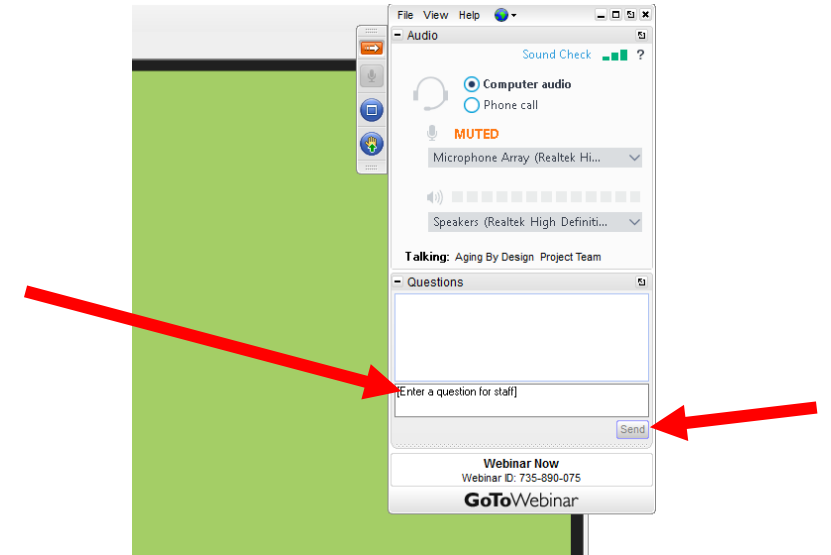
File View Help

Audio

Sound Check ?

Computer audio

Phone call

MUTED

Microphone Array (Realtek Hi...

Speakers (Realtek High Definiti...

Talking: Aging By Design Project Team

Questions

[Enter a question for staff]

Send

Webinar Now

Webinar ID: 735-890-075

GoToWebinar